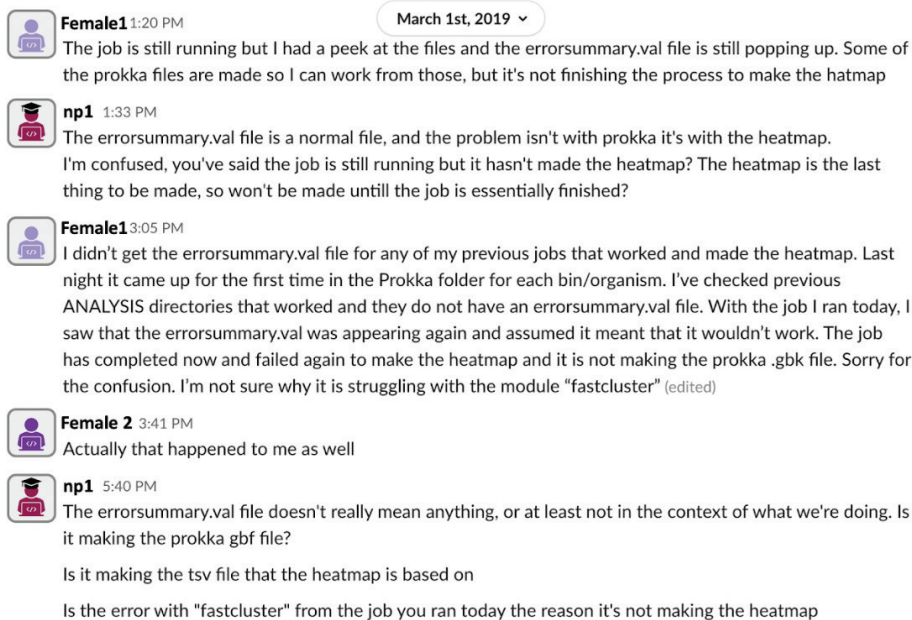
March 1st, 2019

Female1 1:20 PM
The job is still running but I had a peek at the files and the errorsummary.val file is still popping up. Some of the prokka files are made so I can work from those, but it's not finishing the process to make the hatmap

np1 1:33 PM
The errorsummary.val file is a normal file, and the problem isn't with prokka it's with the heatmap. I'm confused, you've said the job is still running but it hasn't made the heatmap? The heatmap is the last thing to be made, so won't be made untill the job is essentially finished?

Female1 3:05 PM
I didn't get the errorsummary.val file for any of my previous jobs that worked and made the heatmap. Last night it came up for the first time in the Prokka folder for each bin/organism. I've checked previous ANALYSIS directories that worked and they do not have an errorsummary.val file. With the job I ran today, I saw that the errorsummary.val was appearing again and assumed it meant that it wouldn't work. The job has completed now and failed again to make the heatmap and it is not making the prokka .gbk file. Sorry for the confusion. I'm not sure why it is struggling with the module "fastcluster" (edited)

Female 2 3:41 PM
Actually that happened to me as well

np1 5:40 PM
The errorsummary.val file doesn't really mean anything, or at least not in the context of what we're doing. Is it making the prokka gbf file?

Is it making the tsv file that the heatmap is based on

Is the error with "fastcluster" from the job you ran today the reason it's not making the heatmap